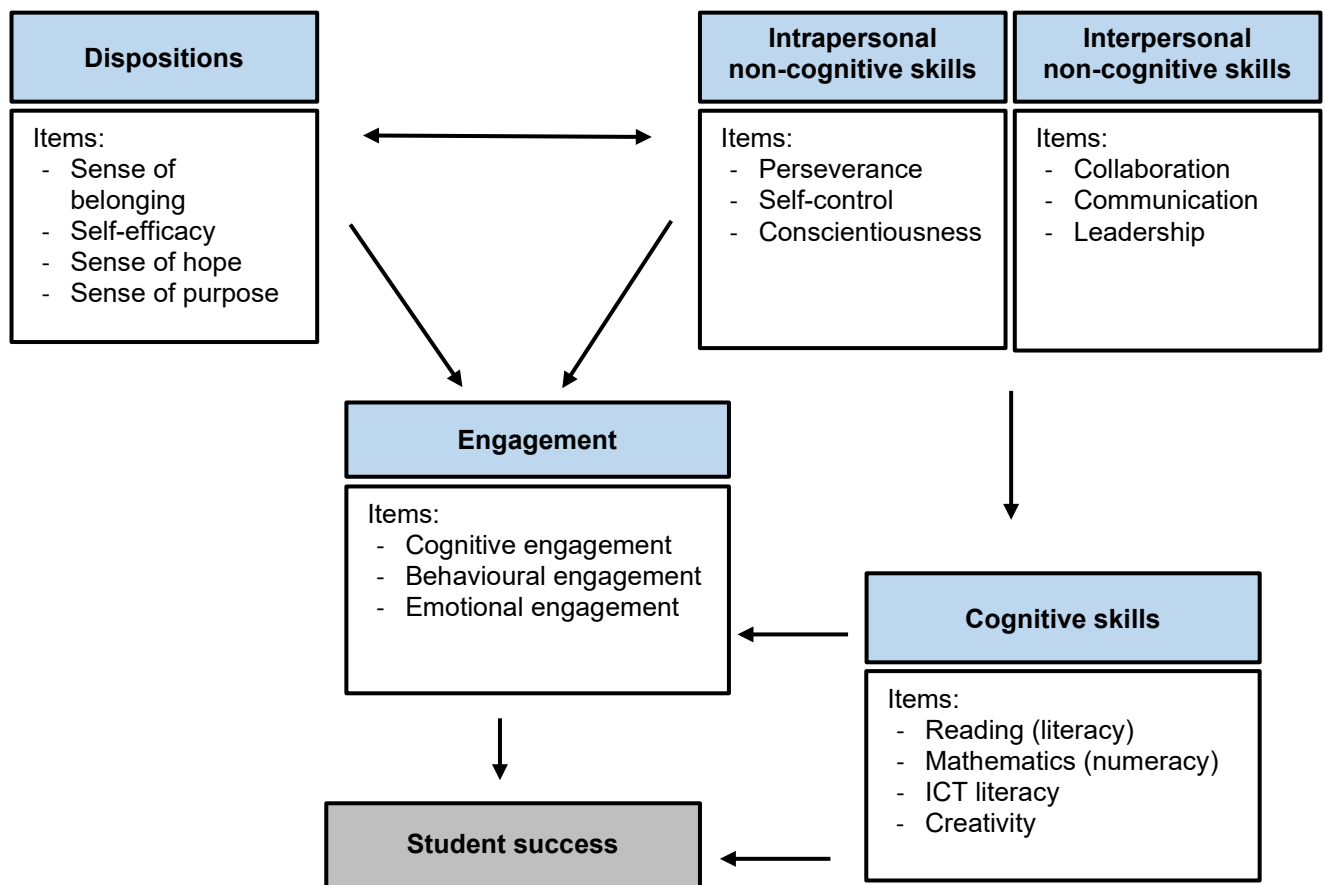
Dispositions

Items:
- Sense of belonging
- Self-efficacy
- Sense of hope
- Sense of purpose

Intrapersonal non-cognitive skills

Items:
- Perseverance
- Self-control
- Conscientiousness

Interpersonal non-cognitive skills

Items:
- Collaboration
- Communication
- Leadership

Engagement

Items:
- Cognitive engagement
- Behavioural engagement
- Emotional engagement

Cognitive skills

Items:
- Reading (literacy)
- Mathematics (numeracy)
- ICT literacy
- Creativity

Student success